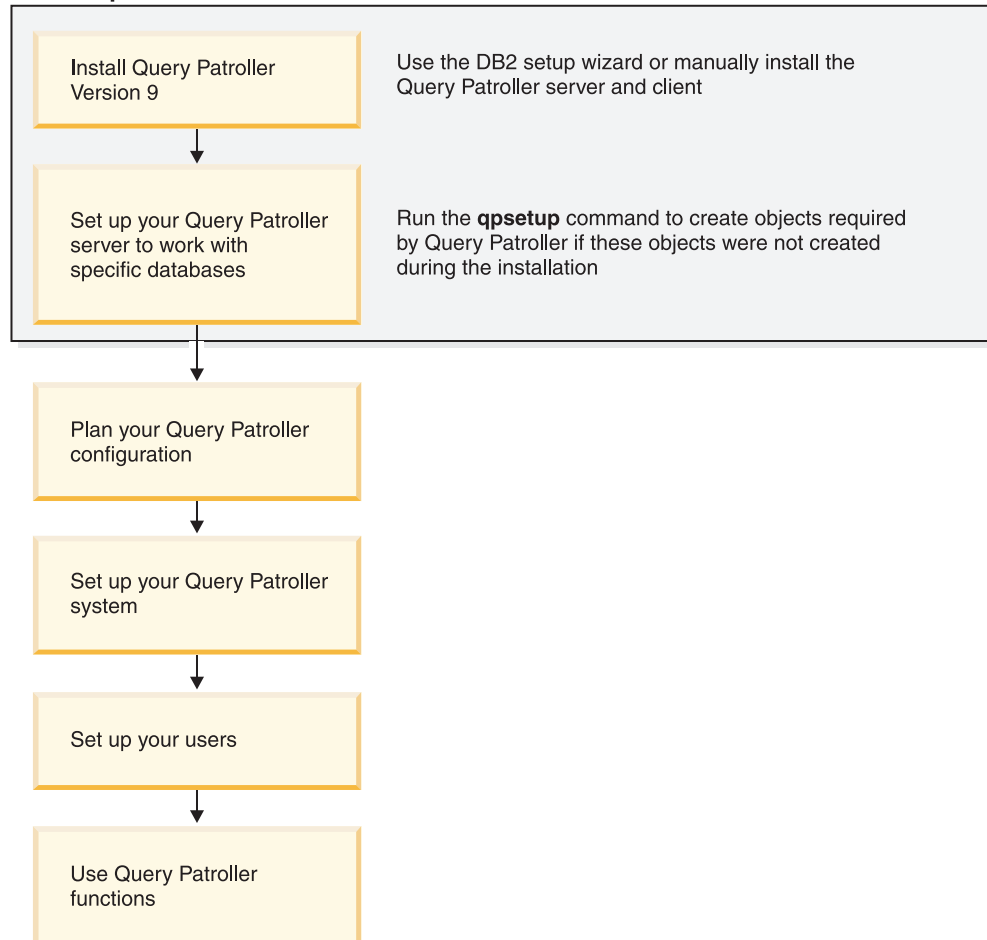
Install Query Patroller Version 9

Use the DB2 setup wizard or manually install the Query Patroller server and client

Set up your Query Patroller server to work with specific databases

Run the **qpsetup** command to create objects required by Query Patroller if these objects were not created during the installation

Plan your Query Patroller configuration

Set up your Query Patroller system

Set up your users

Use Query Patroller functions